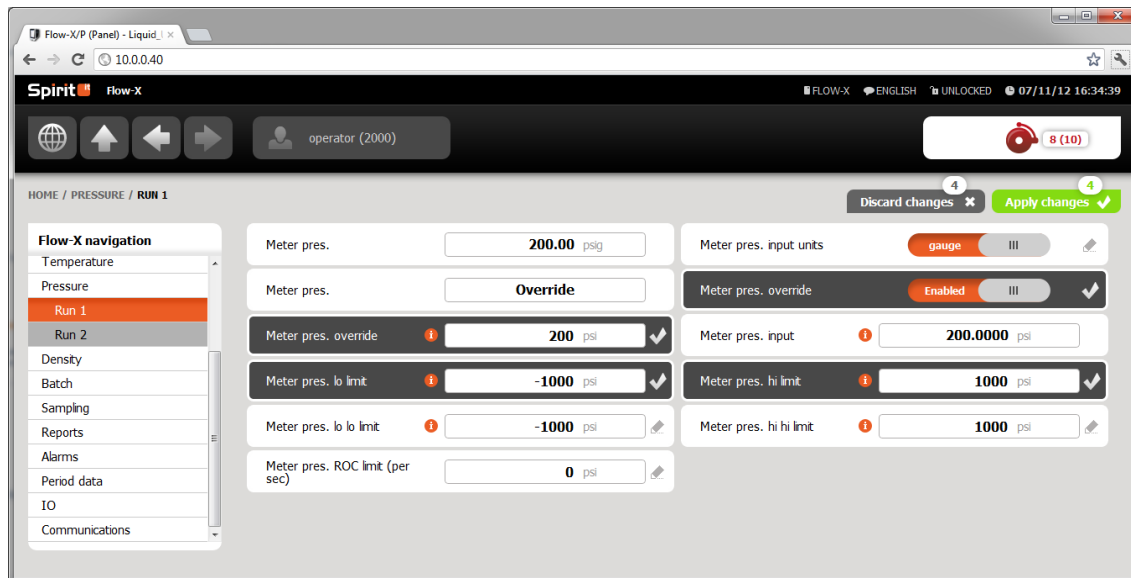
Flow-X/P (Panel) - Liquid_

10.0.0.40

Spirit Flow-X

FLOW-X ENGLISH UNLOCKED 07/11/12 16:34:39

operator (2000)

8 (10)

HOME / PRESSURE / RUN 1

4
Discard changes

4
Apply changes

Flow-X navigation

Temperature
Pressure
Run 1
Run 2
Density
Batch
Sampling
Reports
Alarms
Period data
IO
Communications

| | |
|---|---|
| Meter pres. | 200.00 psig |
| Meter pres. | Override |
| Meter pres. override | 200 psi |
| Meter pres. lo limit | -1000 psi |
| Meter pres. lo lo limit | -1000 psi |
| Meter pres. ROC limit (per sec) | 0 psi |

| | |
|---|---|
| Meter pres. input units | gauge |
| Meter pres. override | Enabled |
| Meter pres. input | 200.0000 psi |
| Meter pres. hi limit | 1000 psi |
| Meter pres. hi hi limit | 1000 psi |